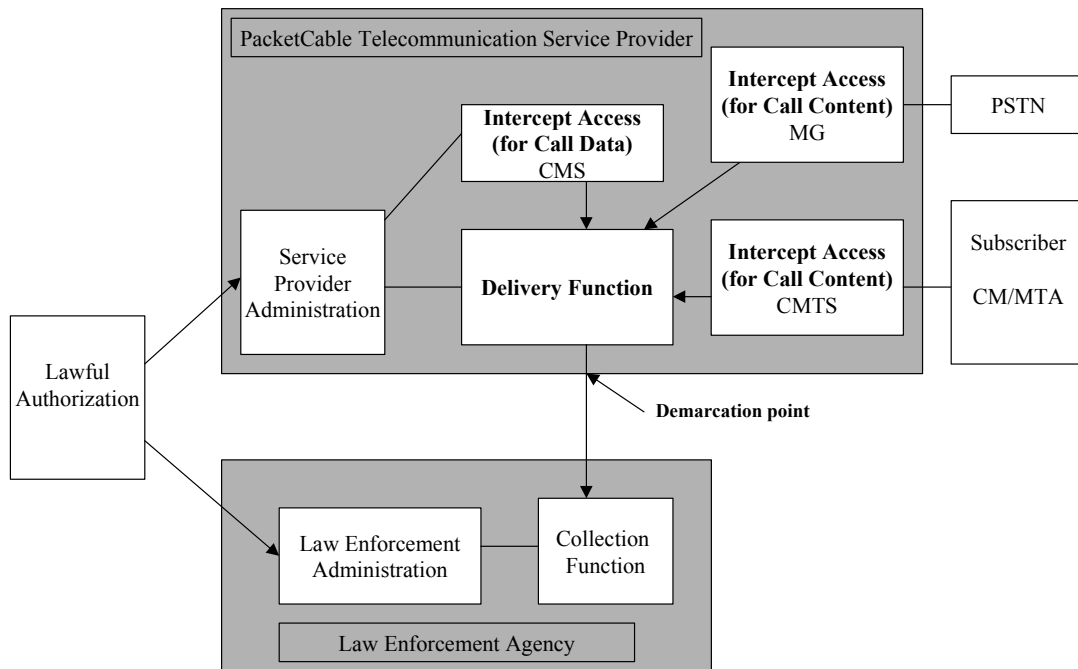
PacketCable Telecommunication Service Provider

Intercept Access (for Call Content) MG

PSTN

Intercept Access (for Call Data) CMS

Service Provider Administration

Delivery Function

Intercept Access (for Call Content) CMTS

Subscriber

CM/MTA

Lawful Authorization

Demarcation point

Law Enforcement Administration

Collection Function

Law Enforcement Agency